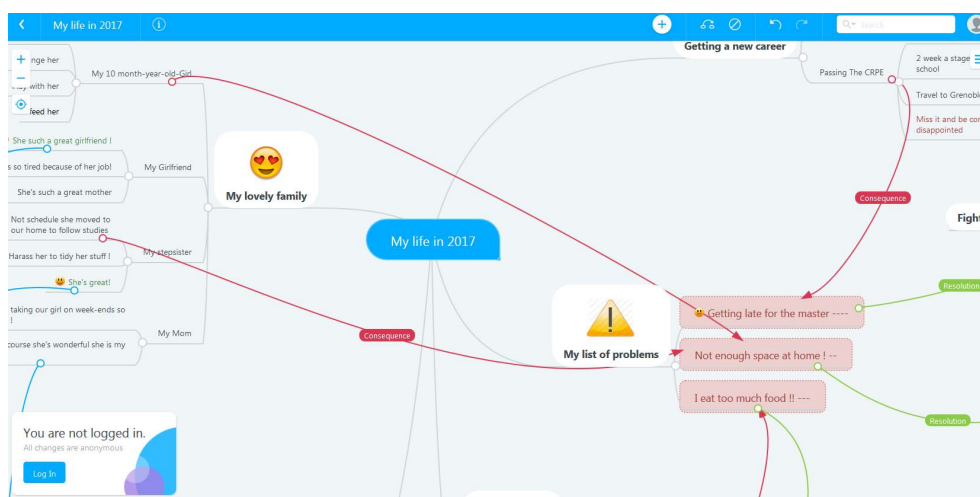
My life in 2017

Search

Getting a new career

Passing The CRPE

2 week a stage school

Travel to Grenobl

Miss it and be co disappointed

Consequence

Figh

nge her

ay with her

feed her

My 10 month-year-old-Girl

She such a great girlfriend !

s so tired because of her job!

My Girlfriend

She's such a great mother

My lovely family

Not schedule she moved to our home to follow studies

My stepsister

Harass her to tidy her stuff !

She's great!

taking our girl on week-ends so !

My Mom

course she's wonderful she is my

My life in 2017

Consequence

My list of problems

Getting late for the master ----

Not enough space at home ! --

I eat too much food !! ---

Resolution

Resolution

You are not logged in.

All changes are anonymous

Log In